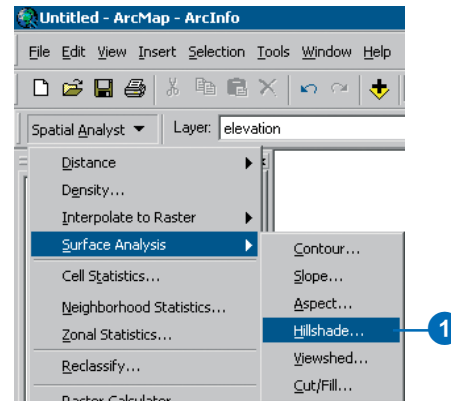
Untitled - ArcMap - ArcInfo

File Edit View Insert Selection Tools Window Help

Spatial Analyst ▼ Layer: elevation

Distance
Density...
Interpolate to Raster
Surface Analysis
Cell Statistics...
Neighborhood Statistics...
Zonal Statistics...
Reclassify...
Raster Calculator

Contour...
Slope...
Aspect...
Hillshade...
Viewshed...
Cut/Fill...

1